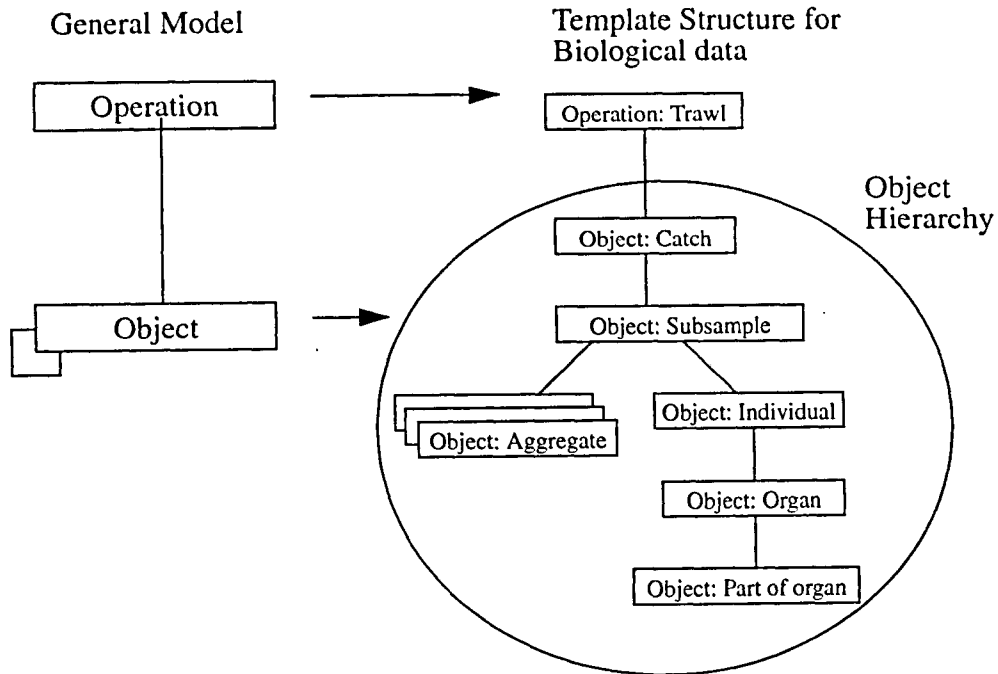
General Model

Template Structure for Biological data

Operation

Object

Operation: Trawl

Object Hierarchy

Object: Catch

Object: Subsample

Object: Aggregate

Object: Individual

Object: Organ

Object: Part of organ